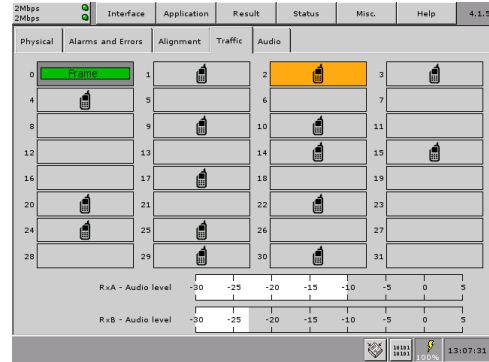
2Mbps
2Mbps

Interface | Application | Result | Status | Misc. | Help | 4.1.5

Physical | Alarms and Errors | Alignment | Traffic | Audio

0 Frame
1
2
3
4
5
6
7
8
9
10
11
12
13
14
15
16
17
18
19
20
21
22
23
24
25
26
27
28
29
30
31

RxA - Audio level -30 -25 -20 -15 -10 -5 0 5

RxB - Audio level -30 -25 -20 -15 -10 -5 0 5

10101
10101

100%

13:07:31